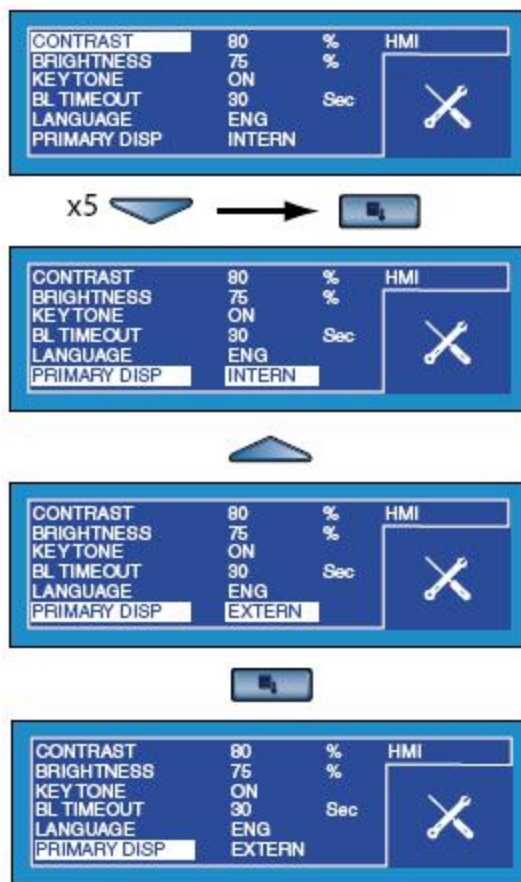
| CONTRAST | 80 | % | HMI |
|---|---|---|---|
| BRIGHTNESS | 75 | % | |
| KEYTONE | ON | | |
| BL TIMEOUT | 30 | Sec | |
| LANGUAGE | ENG | | |
| PRIMARY DISP | INTERN | | |

x5

| CONTRAST | 80 | % | HMI |
|---|---|---|---|
| BRIGHTNESS | 75 | % | |
| KEYTONE | ON | | |
| BL TIMEOUT | 30 | Sec | |
| LANGUAGE | ENG | | |
| PRIMARY DISP | INTERN | | |

| CONTRAST | 80 | % | HMI |
|---|---|---|---|
| BRIGHTNESS | 75 | % | |
| KEYTONE | ON | | |
| BL TIMEOUT | 30 | Sec | |
| LANGUAGE | ENG | | |
| PRIMARY DISP | EXTERN | | |

| CONTRAST | 80 | % | HMI |
|---|---|---|---|
| BRIGHTNESS | 75 | % | |
| KEY TONE | ON | | |
| BL TIMEOUT | 30 | Sec | |
| LANGUAGE | ENG | | |
| PRIMARY DISP | EXTERN | | |